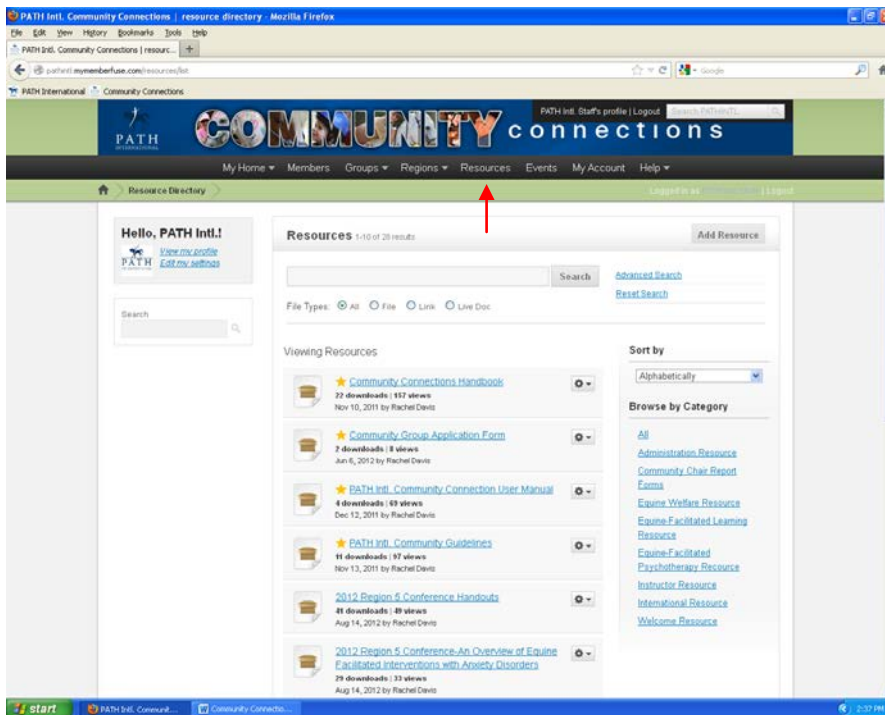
PATH Intl. Community Connections | resource directory - Mozilla Firefox

File Edit View History Bookmarks Tools Help

PATH Intl. Community Connections | resourc... +

pathintl.mymemberfuse.com/resources/list

Google

PATH International Community Connections

PATH Intl. Staff's profile | Logout Search PATHIntl...

PATH COMMUNITY connections

My Home ▾ Members Groups ▾ Regions ▾ Resources Events My Account Help ▾

Resource Directory

Logged in as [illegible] | Logout

Hello, PATH Intl.!

View my profile
Edit my settings

Search

Resources 1-10 of 28 results

Add Resource

Search

Advanced Search
Reset Search

File Types: All File Link Live Doc

Viewing Resources

Community Connections Handbook
22 downloads | 157 views
Nov 10, 2011 by Rachel Davis

Community Group Application Form
2 downloads | 8 views
Jun 6, 2012 by Rachel Davis

PATH Intl. Community Connection User Manual
4 downloads | 69 views
Dec 12, 2011 by Rachel Davis

PATH Intl. Community Guidelines
11 downloads | 97 views
Nov 13, 2011 by Rachel Davis

2012 Region 5 Conference Handouts
41 downloads | 49 views
Aug 14, 2012 by Rachel Davis

2012 Region 5 Conference-An Overview of Equine Facilitated Interventions with Anxiety Disorders
29 downloads | 33 views
Aug 14, 2012 by Rachel Davis

Sort by

Alphabetically

Browse by Category

All
Administration Resource
Community Chair Report Forms
Equine Welfare Resource
Equine-Facilitated Learning Resource
Equine-Facilitated Psychotherapy Resource
Instructor Resource
International Resource
Welcome Resource

start PATH Intl. Communit... Community Connectio...

2:37 PM